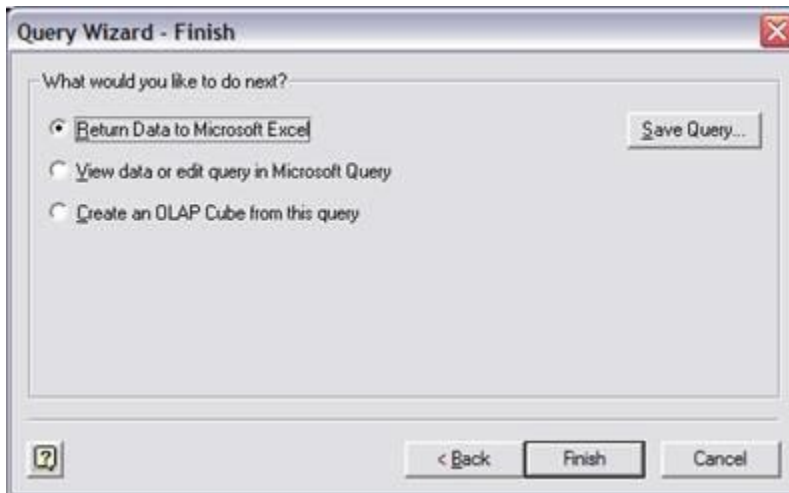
Query Wizard - Finish

What would you like to do next?

Return Data to Microsoft Excel

View data or edit query in Microsoft Query

Create an OLAP Cube from this query

Save Query...

< Back

Finish

Cancel